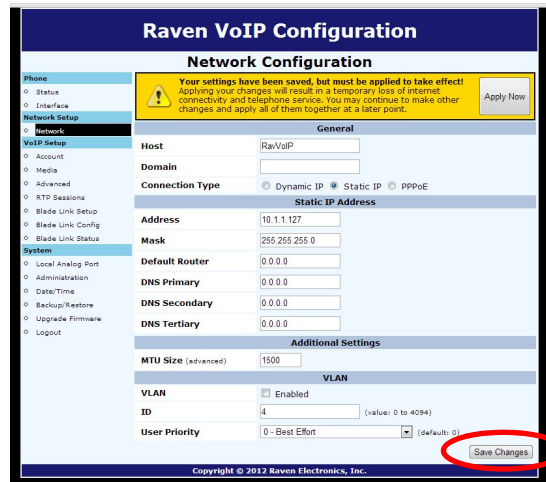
Raven VoIP Configuration

Network Configuration

Phone
Status
Interface
Network Setup
Network
VoIP Setup
Account
Media
Advanced
RTP Sessions
Blade Link Setup
Blade Link Config
Blade Link Status
System
Local Analog Port
Administration
Date/Time
Backup/Restore
Upgrade Firmware
Logout

Your settings have been saved, but must be applied to take effect! Applying your changes will result in a temporary loss of internet connectivity and telephone service. You may continue to make other changes and apply all of them together at a later point.

Apply Now

General

| | |
|---|---|
| Host | RavVoIP |
| Domain | |
| Connection Type | Dynamic IP Static IP PPPoE |

Static IP Address

| | |
|---|---|
| Address | 10.1.1.127 |
| Mask | 255.255.255.0 |
| Default Router | 0.0.0.0 |
| DNS Primary | 0.0.0.0 |
| DNS Secondary | 0.0.0.0 |
| DNS Tertiary | 0.0.0.0 |

Additional Settings

| | |
|---|---|
| MTU Size (advanced) | 1500 |

VLAN

| | |
|---|---|
| VLAN | Enabled |
| ID | 4 (value: 0 to 4094) |
| User Priority | 0 - Best Effort (default: 0) |

Save Changes

Copyright © 2012 Raven Electronics, Inc.